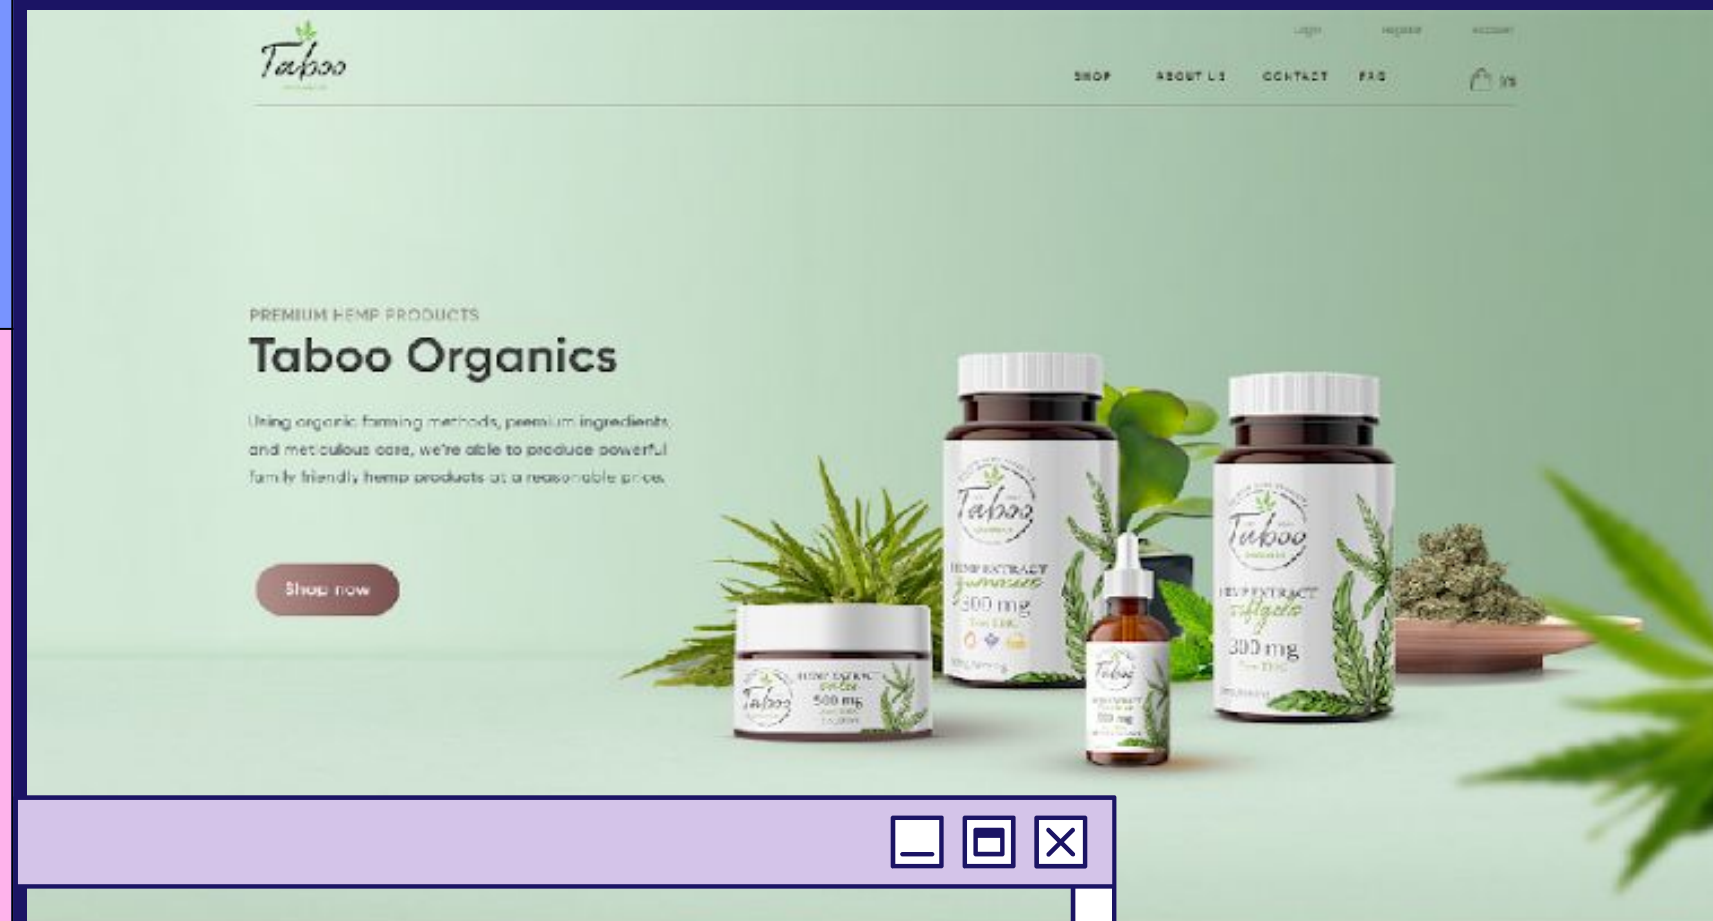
Taboo

Login Register Account

SHOP ABOUT US CONTACT FAQ

PREMIUM HEMP PRODUCTS

Taboo Organics

Using organic farming methods, premium ingredients and meticulous care, we're able to produce powerful family friendly hemp products at a reasonable price.

Shop now

Taboo
HEMP EXTRACT
gummies
300 mg

Taboo
HEMP EXTRACT
softgels
300 mg

Taboo
HEMP EXTRACT
500 mg

Taboo